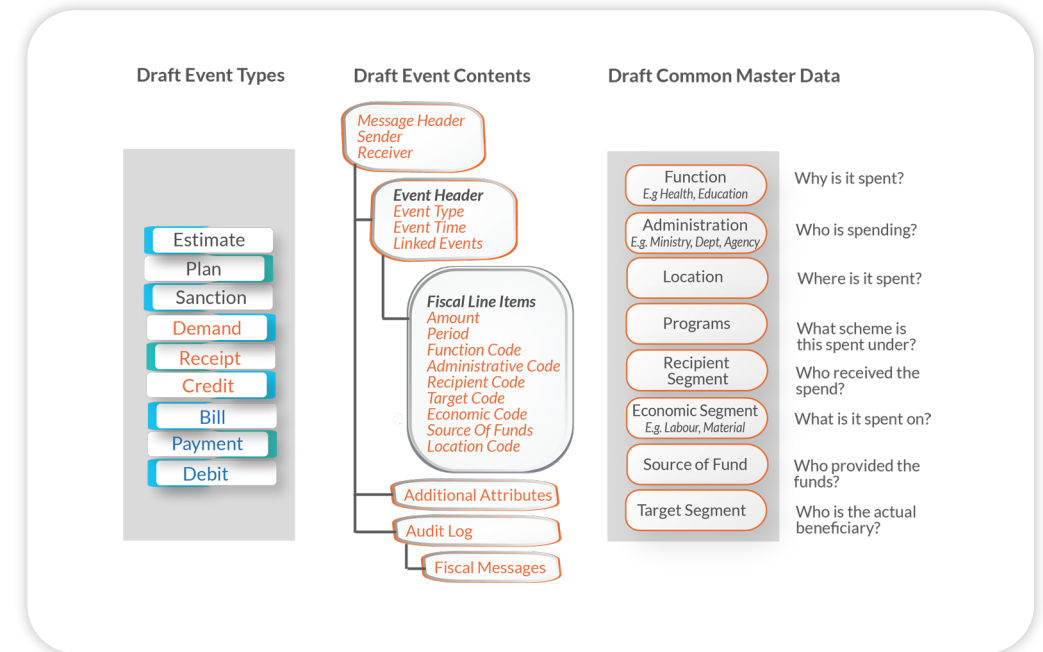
Draft Event Types

Estimate
Plan
Sanction
Demand
Receipt
Credit
Bill
Payment
Debit

Draft Event Contents

Message Header
Sender
Receiver

Event Header
Event Type
Event Time
Linked Events

Fiscal Line Items
Amount
Period
Function Code
Administrative Code
Recipient Code
Target Code
Economic Code
Source Of Funds
Location Code

Additional Attributes
Audit Log
Fiscal Messages

Draft Common Master Data

Function
E.g Health, Education
Why is it spent?

Administration
E.g. Ministry, Dept, Agency
Who is spending?

Location
Where is it spent?

Programs
What scheme is this spent under?

Recipient Segment
Who received the spend?

Economic Segment
E.g. Labour, Material
What is it spent on?

Source of Fund
Who provided the funds?

Target Segment
Who is the actual beneficiary?